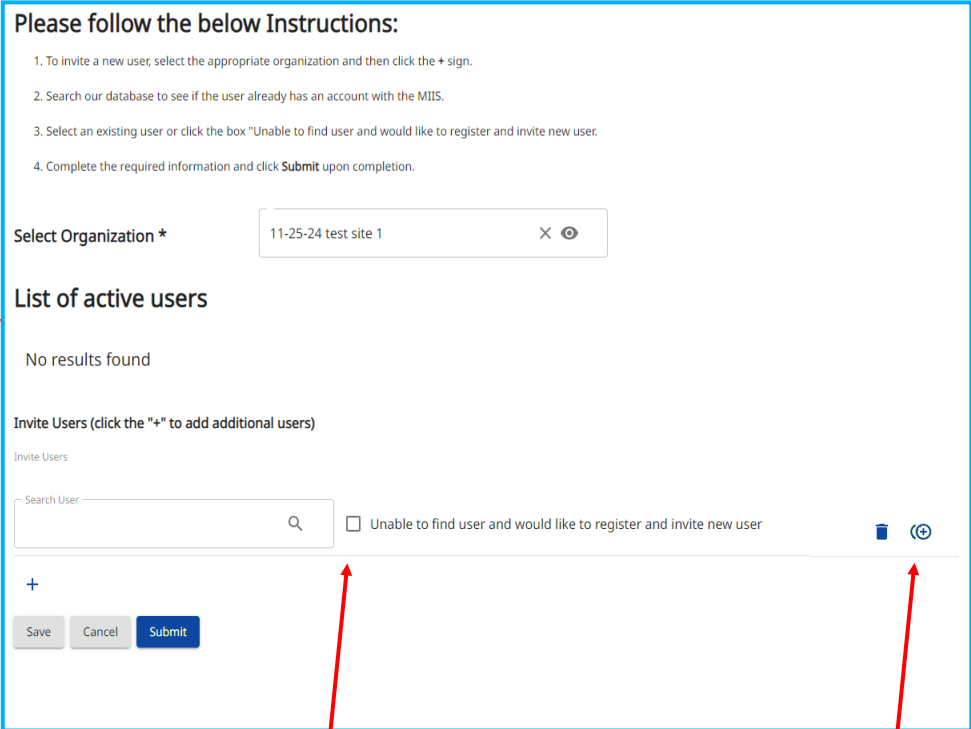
Please follow the below Instructions:

1. To invite a new user, select the appropriate organization and then click the + sign.

2. Search our database to see if the user already has an account with the MIIS.

3. Select an existing user or click the box "Unable to find user and would like to register and invite new user.

4. Complete the required information and click **Submit** upon completion.

Select Organization *

11-25-24 test site 1

List of active users

No results found

Invite Users (click the "+" to add additional users)

Invite Users

Search User

Unable to find user and would like to register and invite new user

+

Save

Cancel

Submit